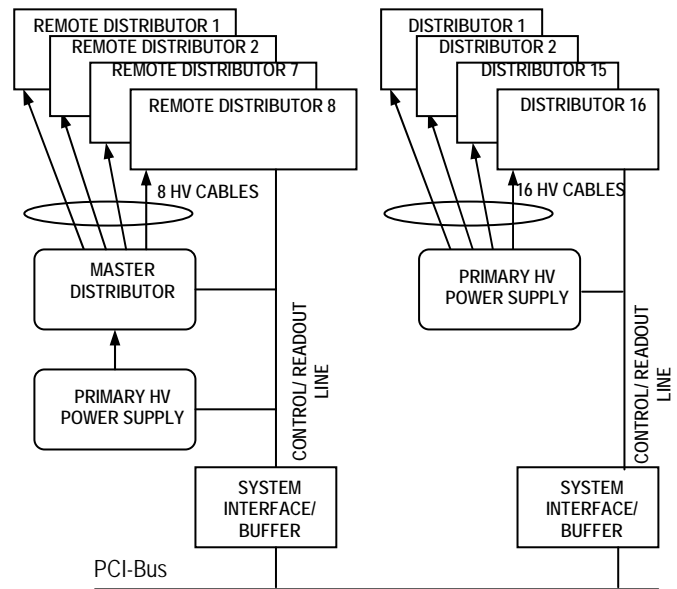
REMOTE DISTRIBUTOR 1
REMOTE DISTRIBUTOR 2
REMOTE DISTRIBUTOR 7
REMOTE DISTRIBUTOR 8
8 HV CABLES
MASTER DISTRIBUTOR
PRIMARY HV POWER SUPPLY
CONTROL/ READOUT LINE
SYSTEM INTERFACE/ BUFFER

DISTRIBUTOR 1
DISTRIBUTOR 2
DISTRIBUTOR 15
DISTRIBUTOR 16
16 HV CABLES
PRIMARY HV POWER SUPPLY
CONTROL/ READOUT LINE
SYSTEM INTERFACE/ BUFFER

PCI-Bus